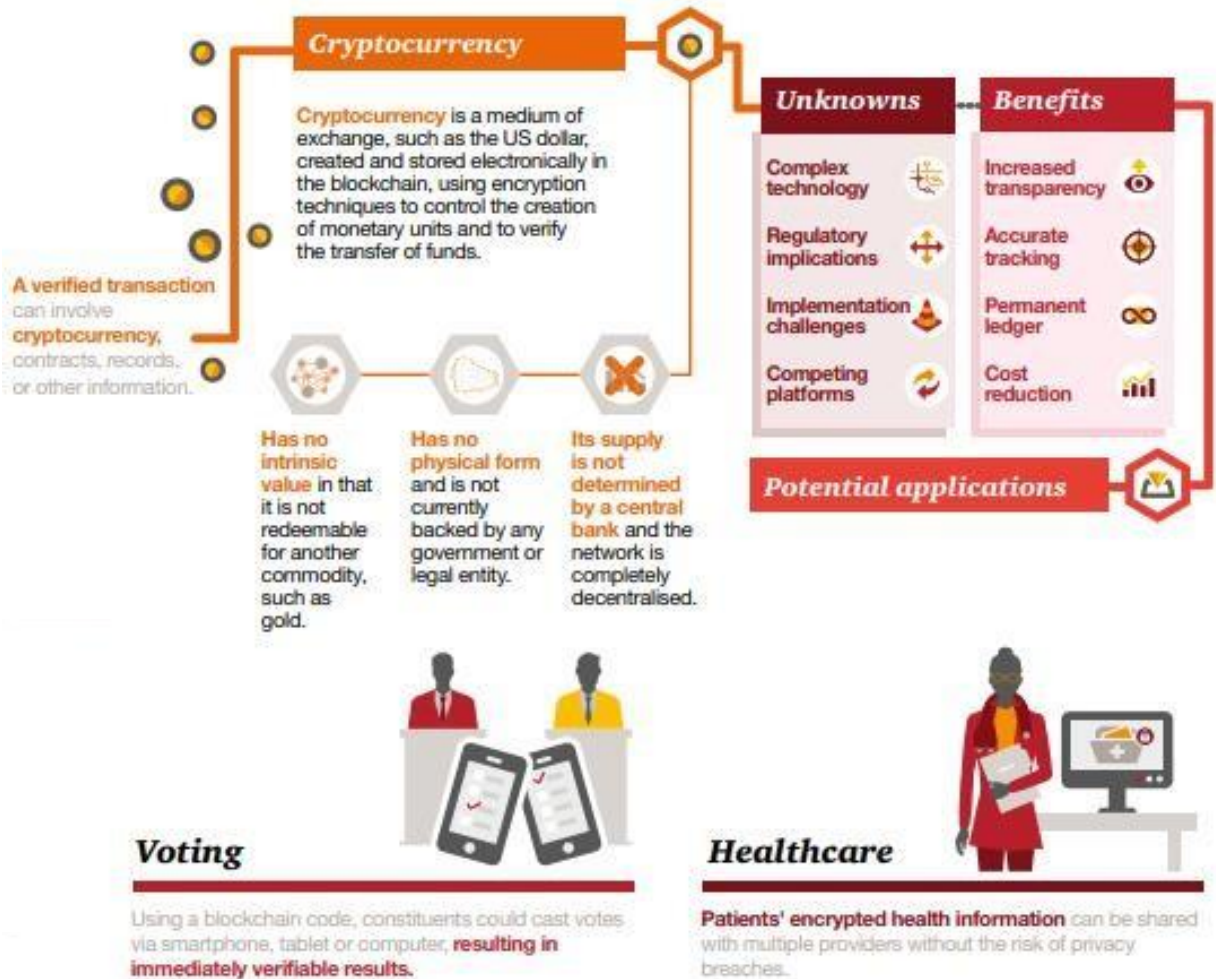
Cryptocurrency

Cryptocurrency is a medium of exchange, such as the US dollar, created and stored electronically in the blockchain, using encryption techniques to control the creation of monetary units and to verify the transfer of funds.

A verified transaction can involve cryptocurrency, contracts, records, or other information.

Has no intrinsic value in that it is not redeemable for another commodity, such as gold.

Has no physical form and is not currently backed by any government or legal entity.

Its supply is not determined by a central bank and the network is completely decentralised.

Unknowns

Complex technology

Regulatory implications

Implementation challenges

Competing platforms

Benefits

Increased transparency

Accurate tracking

Permanent ledger

Cost reduction

Potential applications

Voting

Using a blockchain code, constituents could cast votes via smartphone, tablet or computer, resulting in immediately verifiable results.

Healthcare

Patients' encrypted health information can be shared with multiple providers without the risk of privacy breaches.